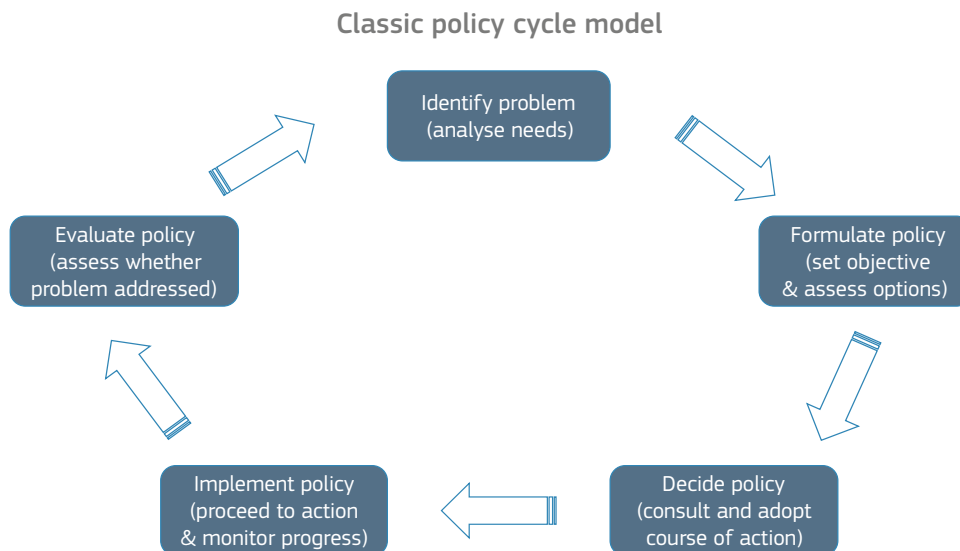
Classic policy cycle model

Identify problem
(analyse needs)

Formulate policy
(set objective
& assess options)

Decide policy
(consult and adopt
course of action)

Implement policy
(proceed to action
& monitor progress)

Evaluate policy
(assess whether
problem addressed)